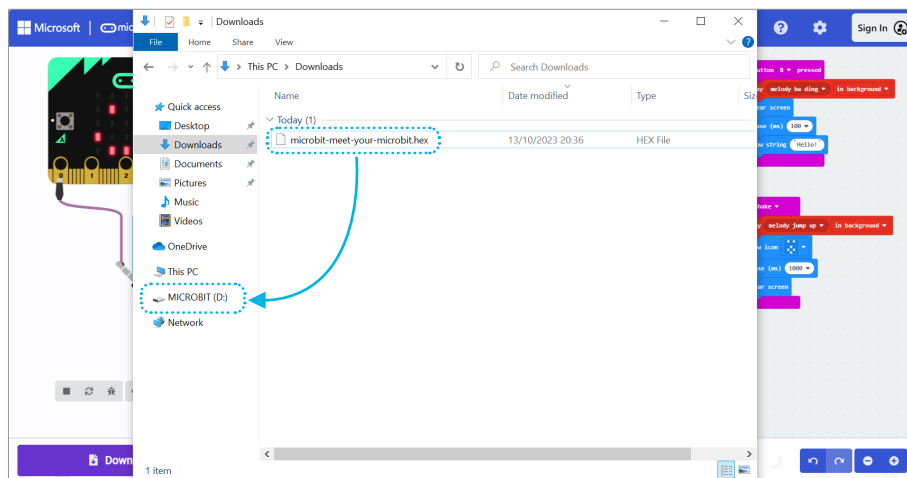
Microsoft | mic

Downloads

File Home Share View

This PC > Downloads

Search Downloads

Quick access
Desktop
Downloads
Documents
Pictures
Music
Videos
OneDrive
This PC
MICROBIT (D:)
Network

| Name | Date modified | Type | Size |
|---|---|---|---|
| Today (1) | | | |
| microbit-meet-your-microbit.hex | 13/10/2023 20:36 | HEX File | |

1 item

Sign In

utton B ▾ pressed
y melody ba ding ▾ in background ▾
ar screen
use (ms) 100 ▾
w string Hello!

hake ▾
y melody jump up ▾ in background ▾
w icon
use (ms) 1000 ▾
ar screen

Down

0 1 2 3V GND